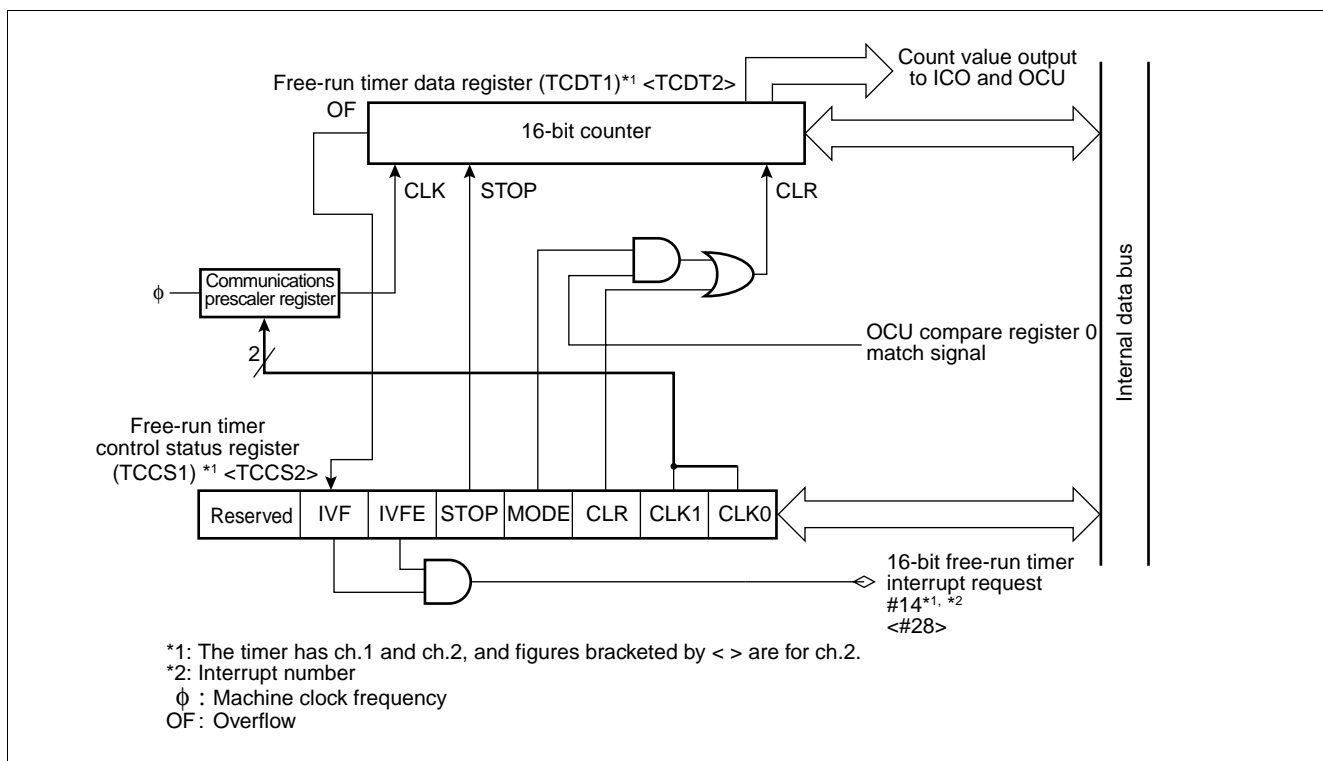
Free-run timer data register (TCDT1)$^{*1}$ <TCDT2>

Count value output to ICO and OCU

OF

16-bit counter

CLK

STOP

CLR

$\phi$

Communications prescaler register

2

OCU compare register 0 match signal

Internal data bus

Free-run timer control status register (TCCS1) $^{*1}$ <TCCS2>

| Reserved | IVF | IVFE | STOP | MODE | CLR | CLK1 | CLK0 |
|---|---|---|---|---|---|---|---|

16-bit free-run timer interrupt request #14$^{*1, *2}$ <#28>

*1: The timer has ch.1 and ch.2, and figures bracketed by < > are for ch.2.
*2: Interrupt number
$\phi$ : Machine clock frequency
OF: Overflow